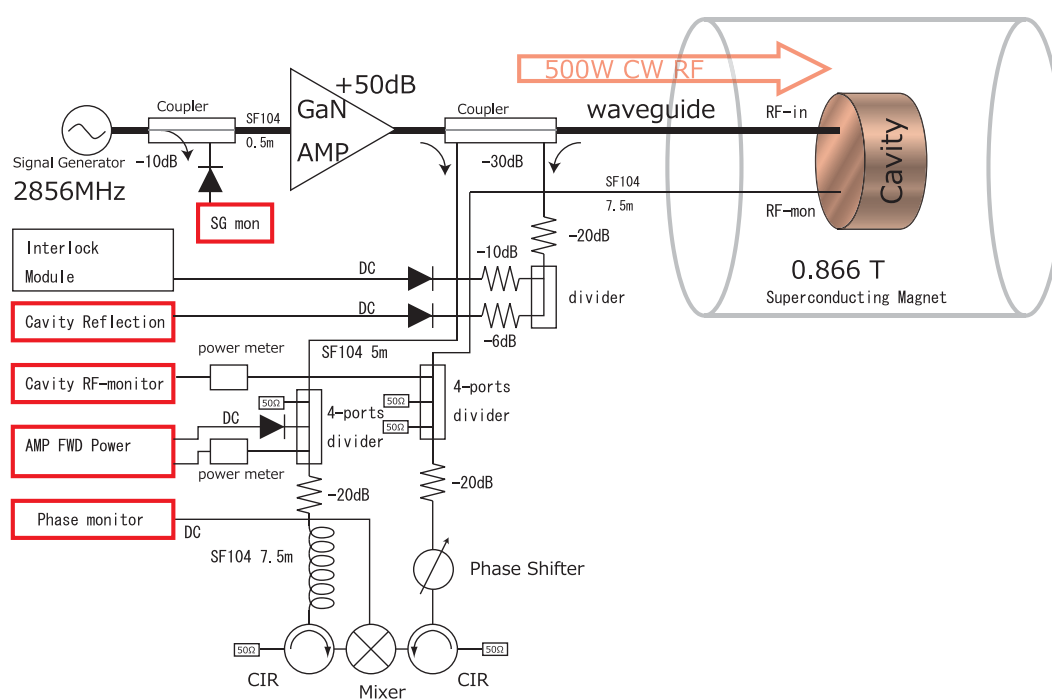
500W CW RF

+50dB
GaN
AMP

Coupler
SF104
0.5m
Signal Generator
-10dB
2856MHz
SG mon

Coupler
waveguide
-30dB
RF-in
Cavity
SF104
7.5m
RF-mon
-20dB
0.866 T
Superconducting Magnet

Interlock
Module
DC
-10dB
divider
Cavity Reflection
DC
-6dB
SF104 5m
power meter
Cavity RF-monitor
50Ω
4-ports
divider
50Ω
4-ports
divider
50Ω
DC
AMP FWD Power
50Ω
power meter
-20dB
-20dB
Phase monitor
DC
SF104 7.5m
Phase Shifter
50Ω
50Ω
CIR
Mixer
CIR